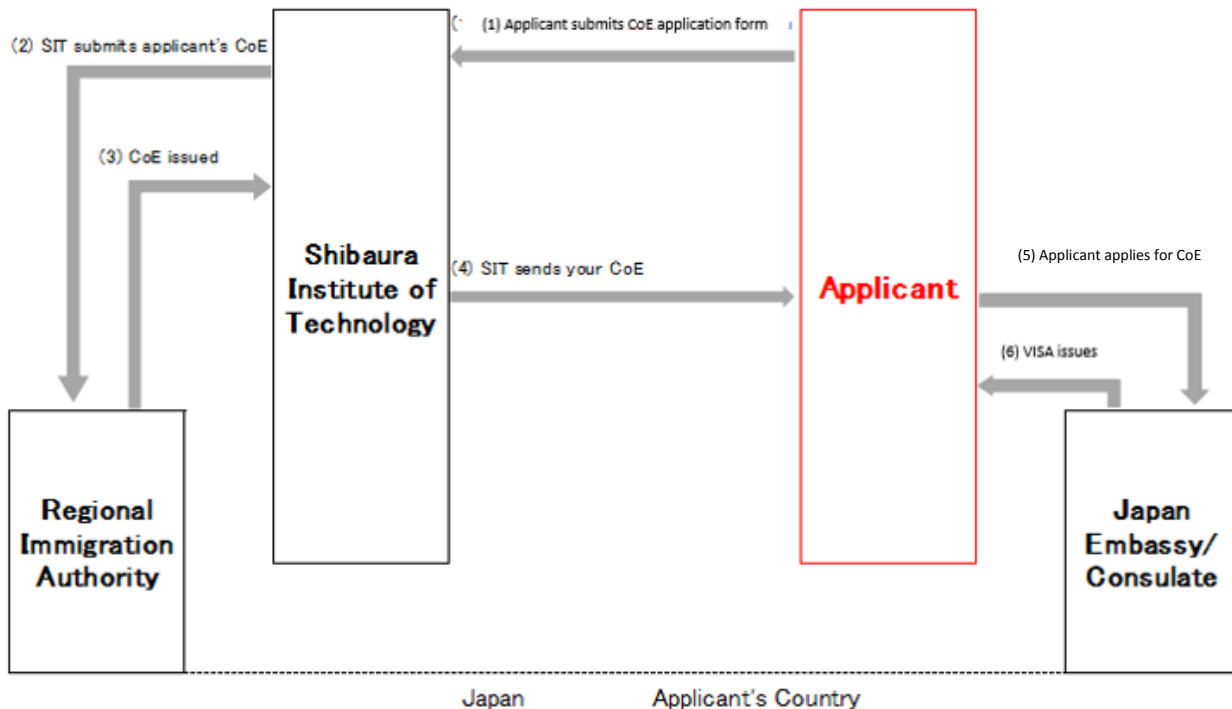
(1) Applicant submits CoE application form

(2) SIT submits applicant's CoE

(3) CoE issued

Shibaura Institute of Technology

(4) SIT sends your CoE

Applicant

(5) Applicant applies for CoE

(6) VISA issues

Regional Immigration Authority

Japan Embassy/ Consulate

Japan

Applicant's Country